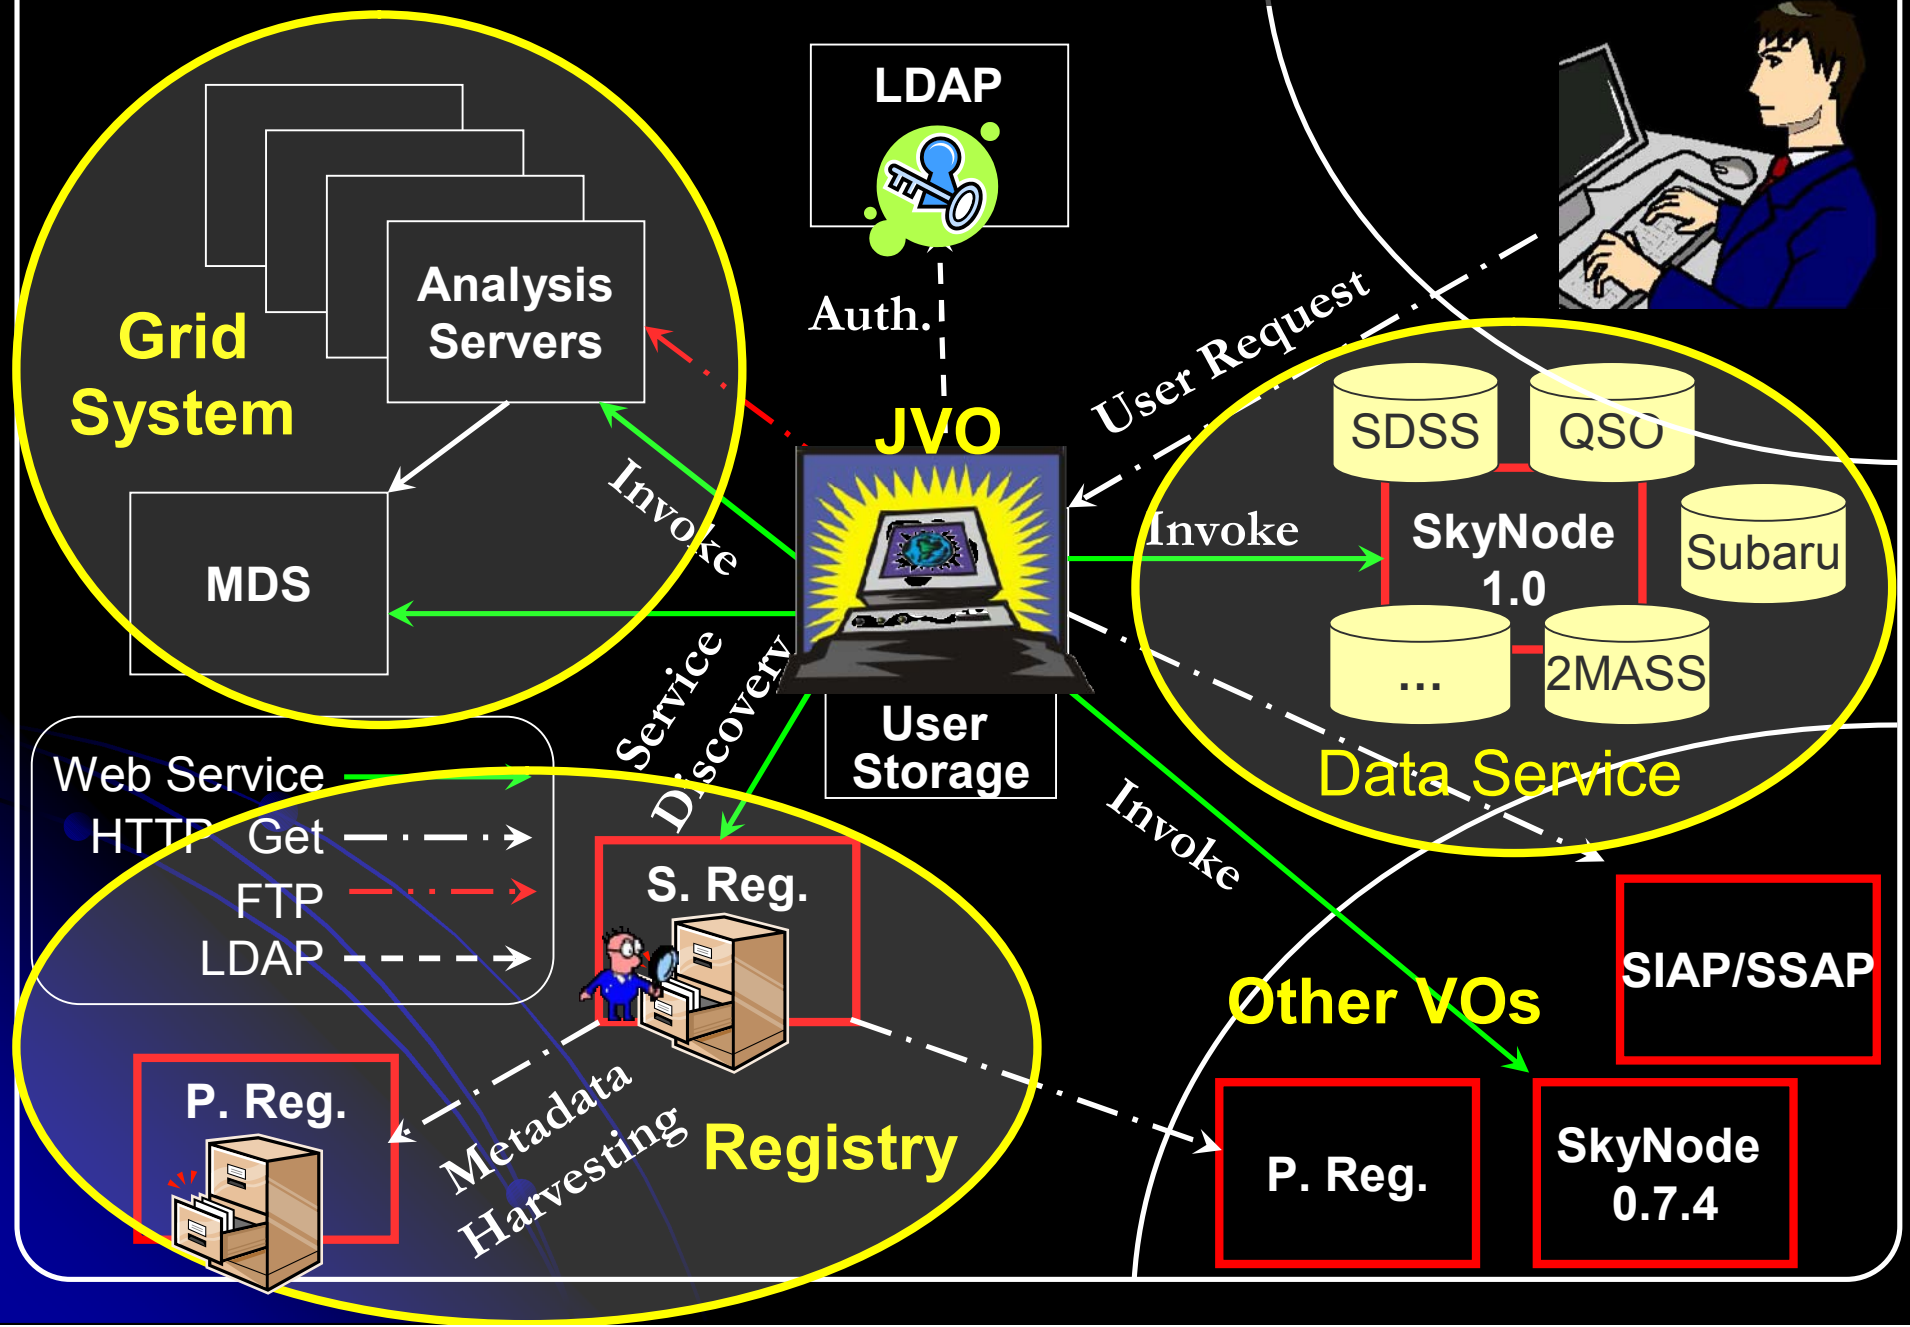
LDAP

Auth.

Grid System

Analysis Servers

MDS

Invoke

JVO

User Request

SDSS

QSO

SkyNode 1.0

Subaru

Invoke

...

2MASS

Data Service

User Storage

Service Discovery

Web Service

HTTP Get

FTP

LDAP

S. Reg.

Invoke

Other VOs

SIAP/SSAP

P. Reg.

Metadata Harvesting

Registry

P. Reg.

SkyNode 0.7.4